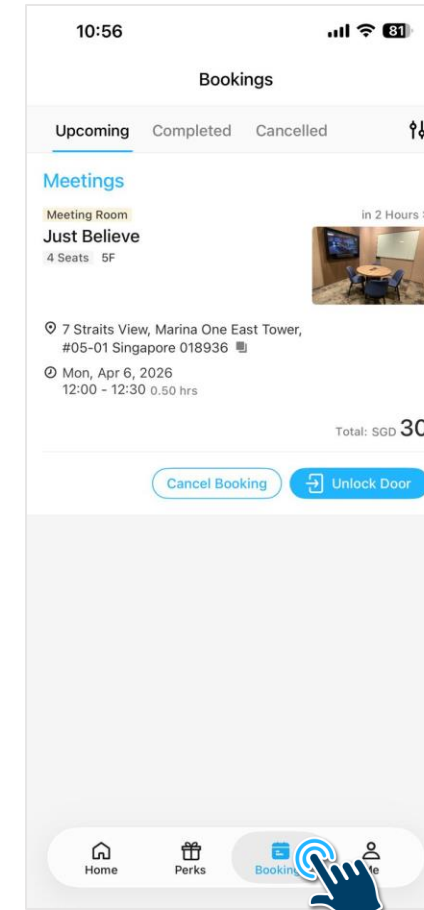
10:56

81

Bookings

Upcoming Completed Cancelled

Meetings

Meeting Room

in 2 Hours

Just Believe

4 Seats 5F

7 Straits View, Marina One East Tower, #05-01 Singapore 018936

Mon, Apr 6, 2026
12:00 - 12:30 0.50 hrs

Total: SGD 30

Cancel Booking

Unlock Door

Home

Perks

Bookin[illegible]

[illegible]le